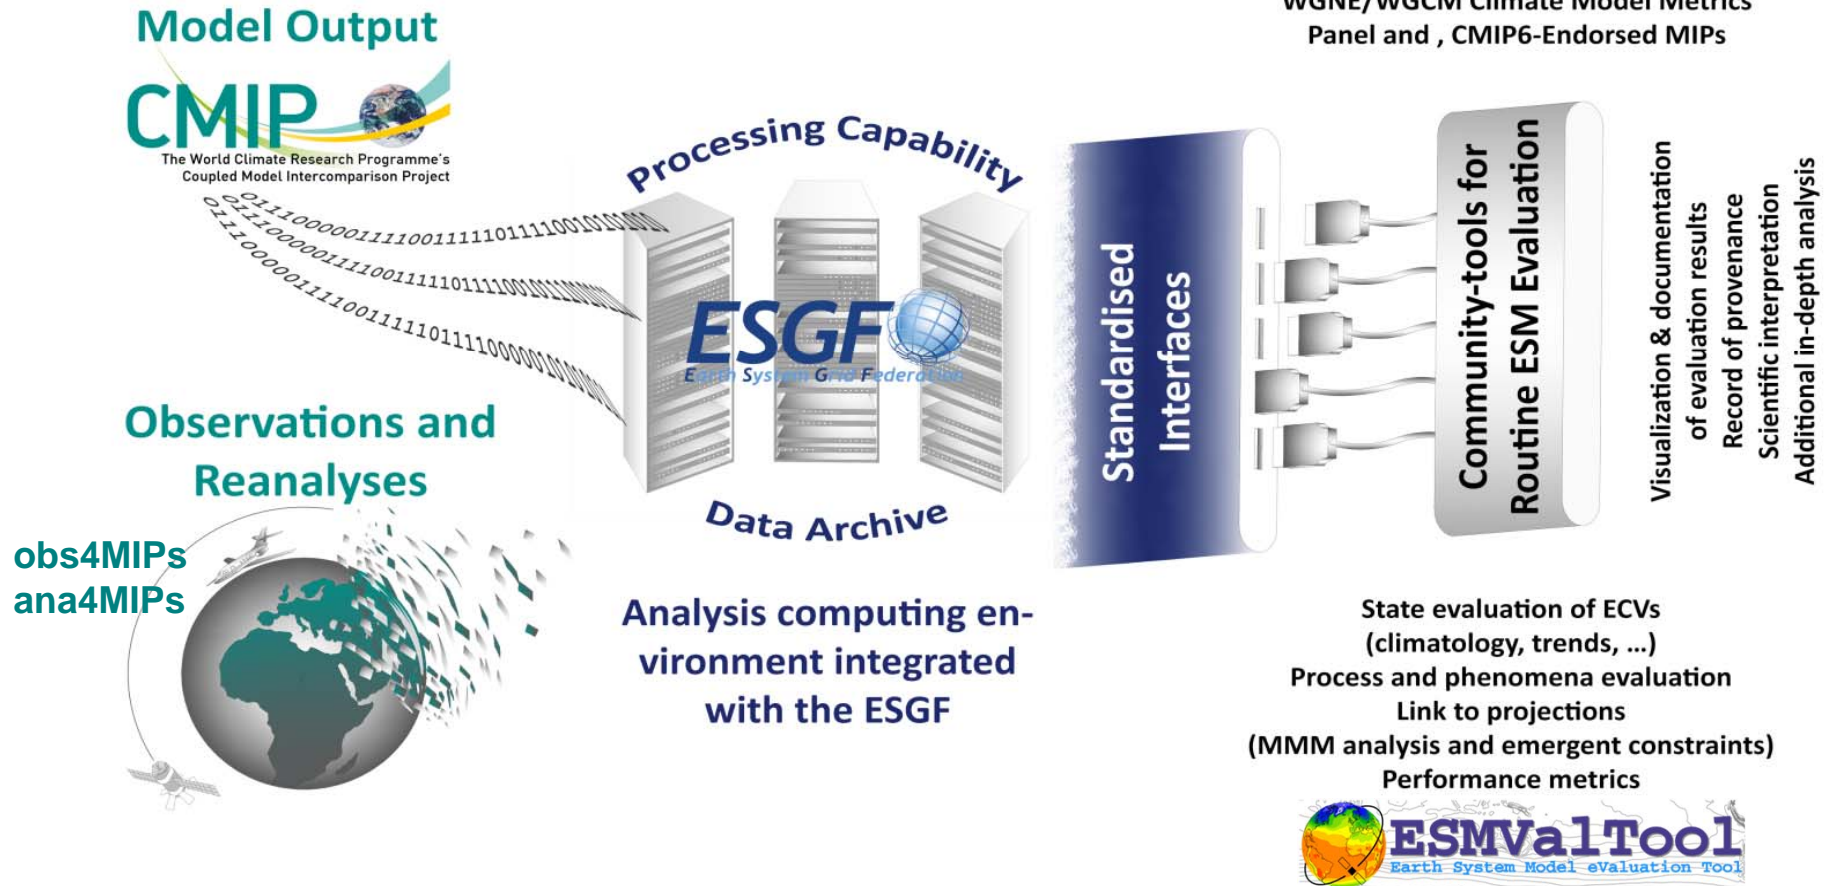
Model Output

CMIP
The World Climate Research Programme's
Coupled Model Intercomparison Project

0111000001111001111101111001010
0111000001111001111101111000101
01110000011110011111011110000010

Observations and
Reanalyses

obs4MIPs
ana4MIPs

Processing Capability

ESGF
Earth System Grid Federation

Data Archive

Analysis computing environment integrated with the ESGF

Standardised Interfaces

WGNE/WGCM Climate Model Metrics
Panel and , CMIP6-Endorsed MIPs

Community-tools for
Routine ESM Evaluation

Visualization & documentation
of evaluation results
Record of provenance
Scientific interpretation
Additional in-depth analysis

State evaluation of ECVs
(climatology, trends, ...)
Process and phenomena evaluation
Link to projections
(MMM analysis and emergent constraints)
Performance metrics

ESMValTool
Earth System Model eValuation Tool